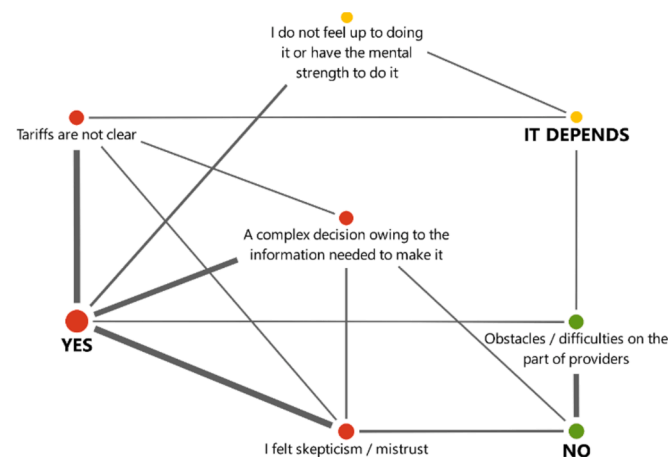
I do not feel up to doing it or have the mental strength to do it

Tariffs are not clear

IT DEPENDS

A complex decision owing to the information needed to make it

YES

Obstacles / difficulties on the part of providers

I felt skepticism / mistrust

NO